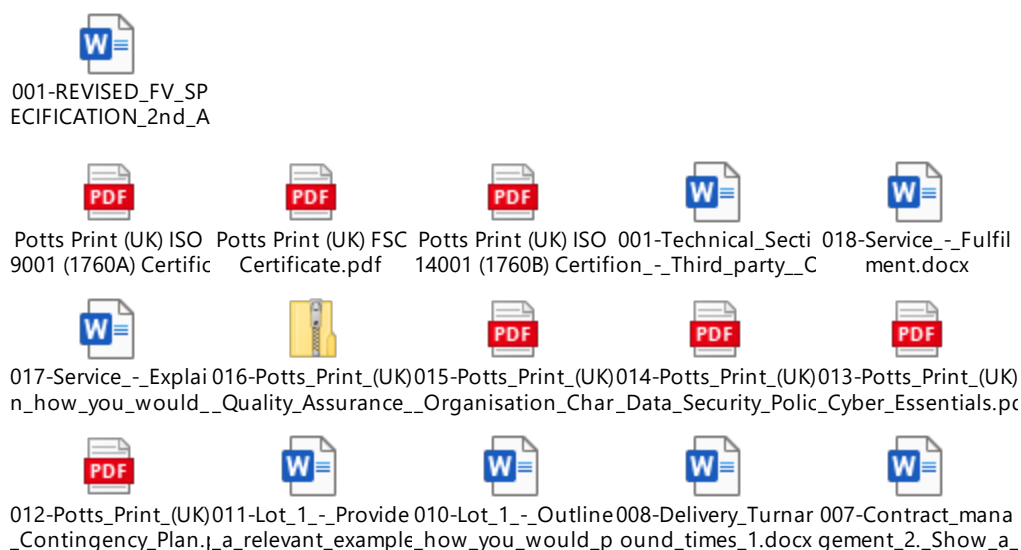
001-REVISED_FV_SPECIFICATION_2nd_A

Potts Print (UK) ISO 9001 (1760A) Certific

Potts Print (UK) FSC Certificate.pdf

Potts Print (UK) ISO 14001 (1760B) Certif

001-Technical_Section_-_Third_party__C

018-Service_-_Fulfilment.docx

017-Service_-_Explain_how_you_would_

016-Potts_Print_(UK)_Quality_Assurance_

015-Potts_Print_(UK)_Organisation_Char

014-Potts_Print_(UK)_Data_Security_Polic

013-Potts_Print_(UK)_Cyber_Essentials.pc

012-Potts_Print_(UK)_Contingency_Plan.p

011-Lot_1_-_Provide_a_relevant_example

010-Lot_1_-_Outline_how_you_would_p

008-Delivery_Turnaround_times_1.docx

007-Contract_management_2._Show_a_